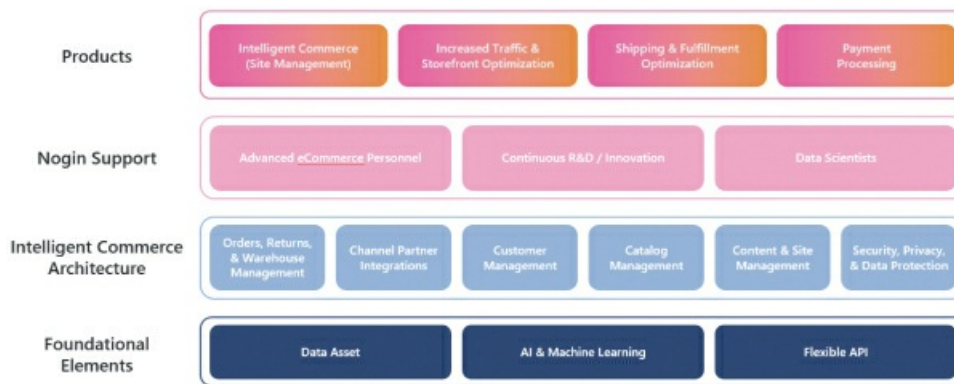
Products

Intelligent Commerce (Site Management)

Increased Traffic & Storefront Optimization

Shipping & Fulfillment Optimization

Payment Processing

Nogin Support

Advanced eCommerce Personnel

Continuous R&D / Innovation

Data Scientists

Intelligent Commerce Architecture

Orders, Returns, & Warehouse Management

Channel Partner Integrations

Customer Management

Catalog Management

Content & Site Management

Security, Privacy, & Data Protection

Foundational Elements

Data Asset

AI & Machine Learning

Flexible API